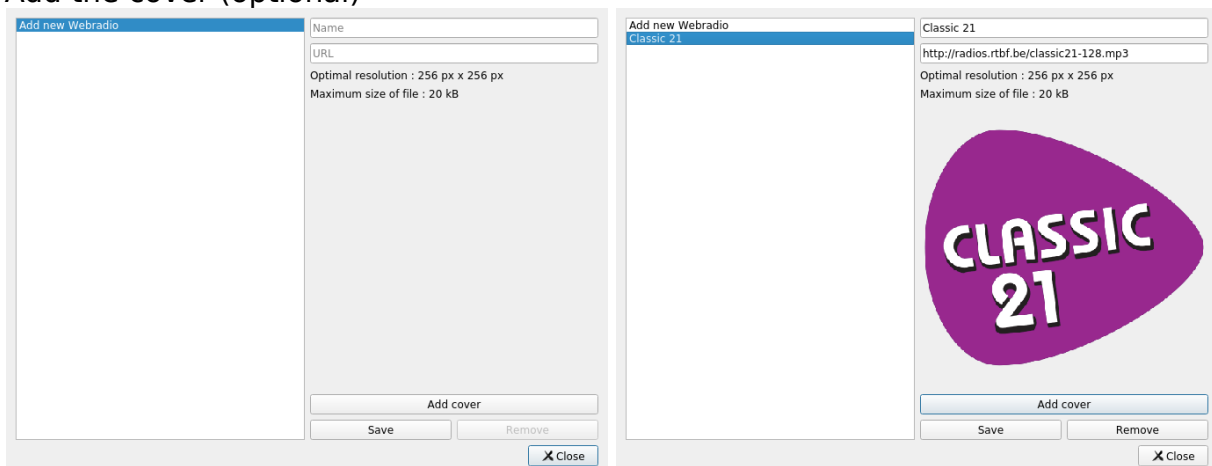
Add the cover (optional)

Add new Webradio

Name

URL

Optimal resolution : 256 px x 256 px

Maximum size of file : 20 kB

Add cover

Save

Remove

Close

Add new Webradio

Classic 21

Classic 21

http://radios.rtbf.be/classic21-128.mp3

Optimal resolution : 256 px x 256 px

Maximum size of file : 20 kB

CLASSIC 21

Add cover

Save

Remove

Close